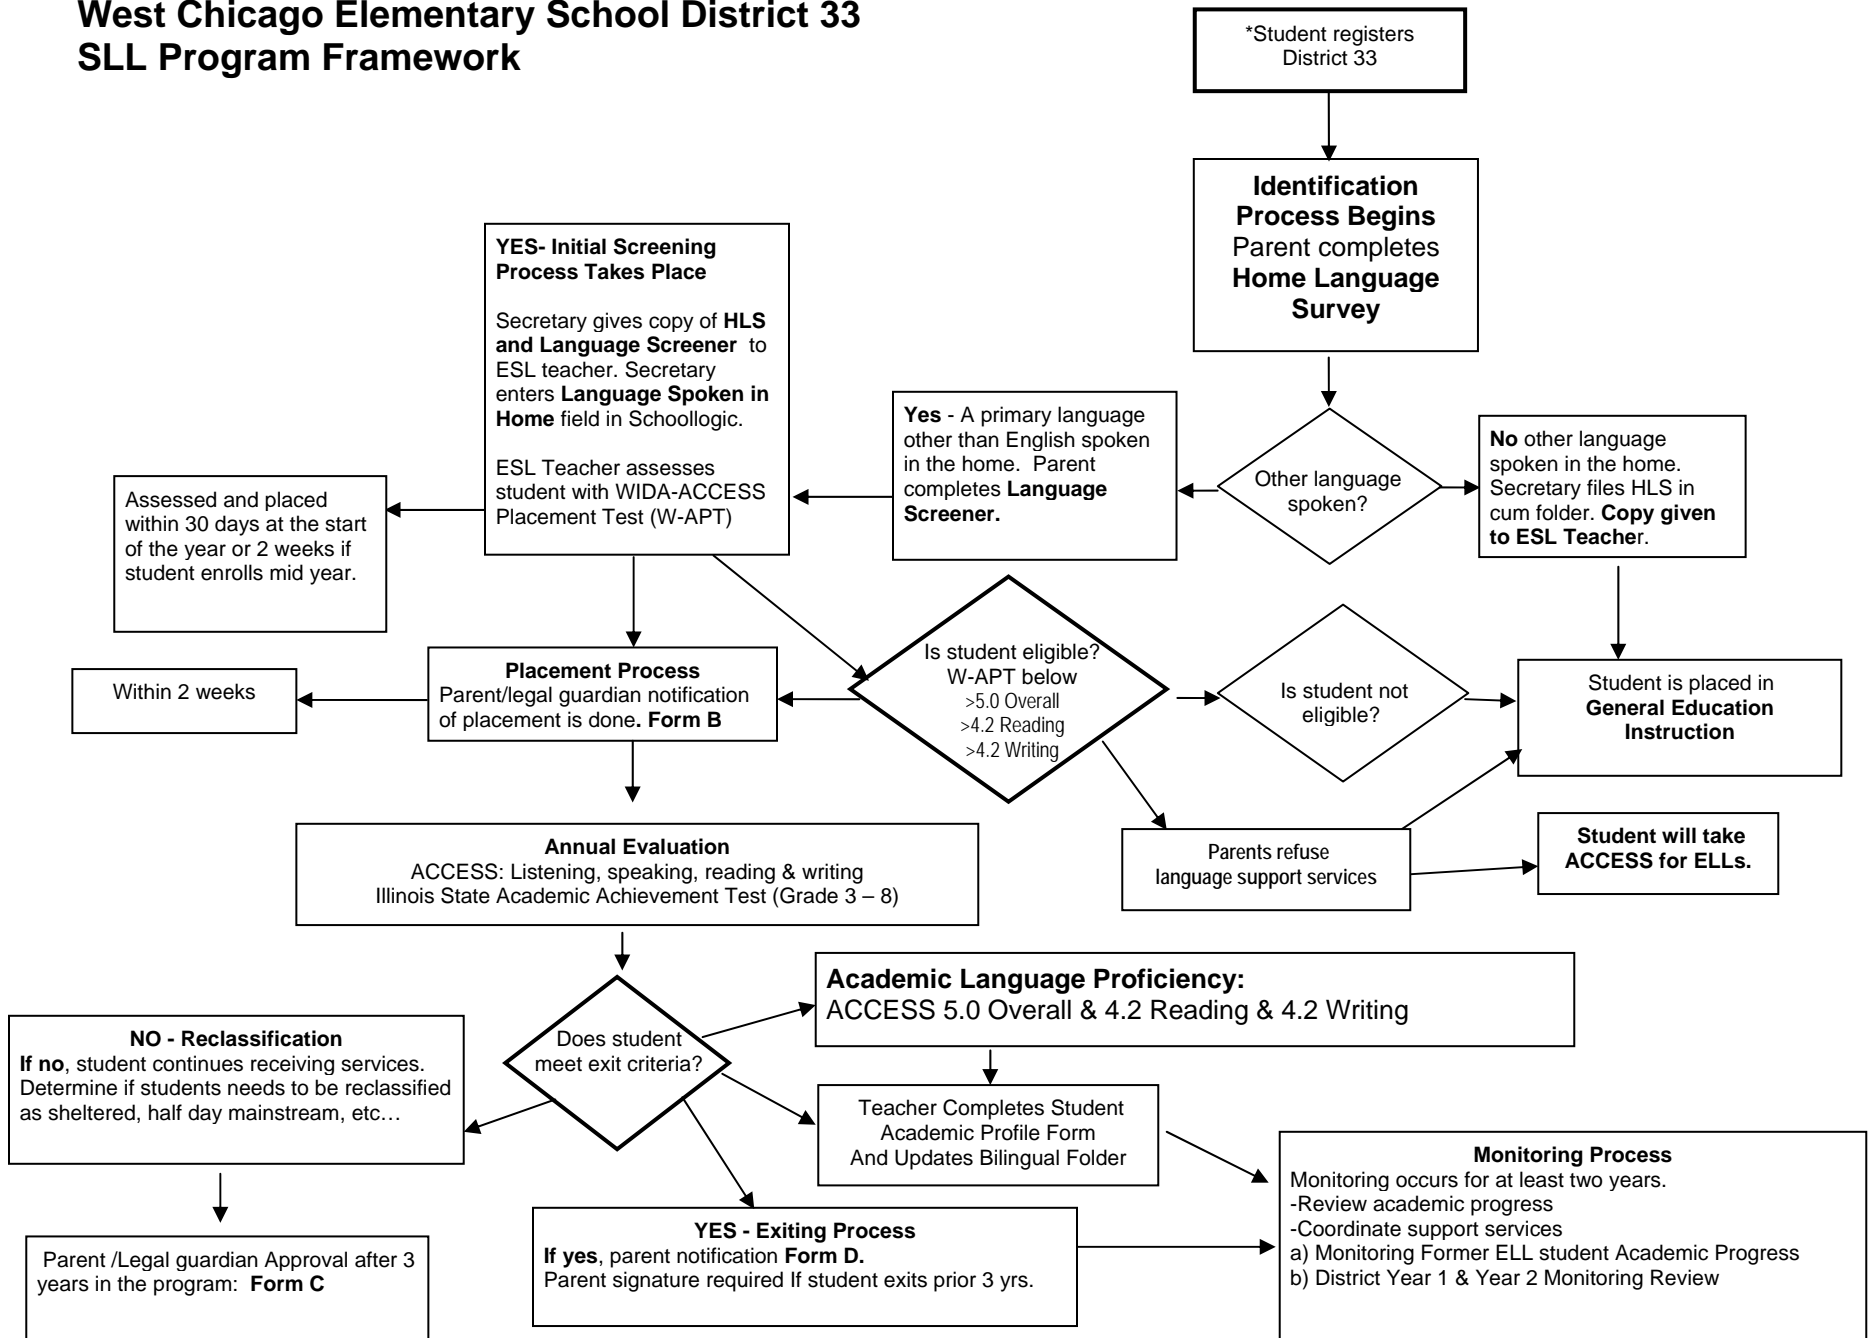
West Chicago Elementary School District 33
SLL Program Framework

*Student registers District 33

Identification Process Begins
Parent completes Home Language Survey

Other language spoken?

Yes - A primary language other than English spoken in the home. Parent completes Language Screener.

No other language spoken in the home. Secretary files HLS in cum folder. Copy given to ESL Teacher.

YES- Initial Screening Process Takes Place

Secretary gives copy of HLS and Language Screener to ESL teacher. Secretary enters Language Spoken in Home field in Schoollogic.

ESL Teacher assesses student with WIDA-ACCESS Placement Test (W-APT)

Assessed and placed within 30 days at the start of the year or 2 weeks if student enrolls mid year.

Is student eligible? W-APT below
>5.0 Overall
>4.2 Reading
>4.2 Writing

Is student not eligible?

Student is placed in General Education Instruction

Placement Process
Parent/legal guardian notification of placement is done. Form B

Within 2 weeks

Parents refuse language support services

Student will take ACCESS for ELLs.

Annual Evaluation
ACCESS: Listening, speaking, reading & writing
Illinois State Academic Achievement Test (Grade 3 – 8)

Does student meet exit criteria?

Academic Language Proficiency:
ACCESS 5.0 Overall & 4.2 Reading & 4.2 Writing

NO - Reclassification
If no, student continues receiving services. Determine if students needs to be reclassified as sheltered, half day mainstream, etc…

Teacher Completes Student Academic Profile Form And Updates Bilingual Folder

Monitoring Process
Monitoring occurs for at least two years.
-Review academic progress
-Coordinate support services
a) Monitoring Former ELL student Academic Progress
b) District Year 1 & Year 2 Monitoring Review

YES - Exiting Process
If yes, parent notification Form D.
Parent signature required If student exits prior 3 yrs.

Parent /Legal guardian Approval after 3 years in the program: Form C